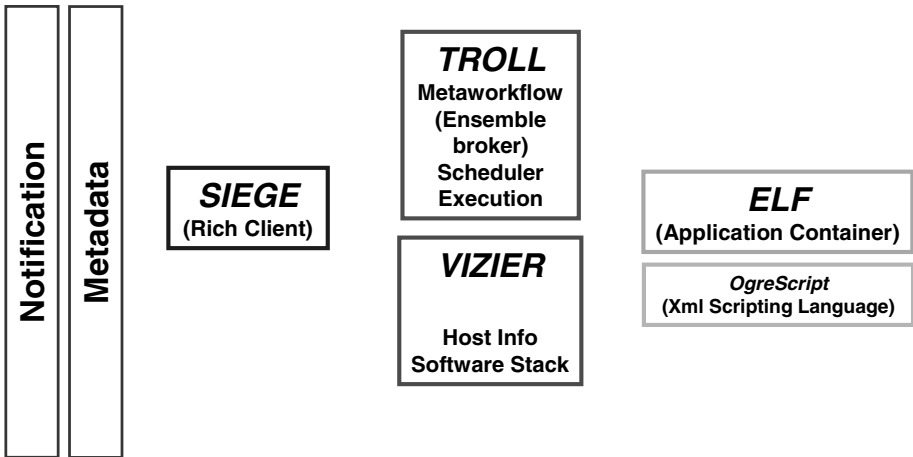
Notification

Metadata

SIEGE
(Rich Client)

TROLL
Metaworkflow
(Ensemble broker)
Scheduler
Execution

VIZIER

Host Info
Software Stack

ELF
(Application Container)

OgreScript
(Xml Scripting Language)